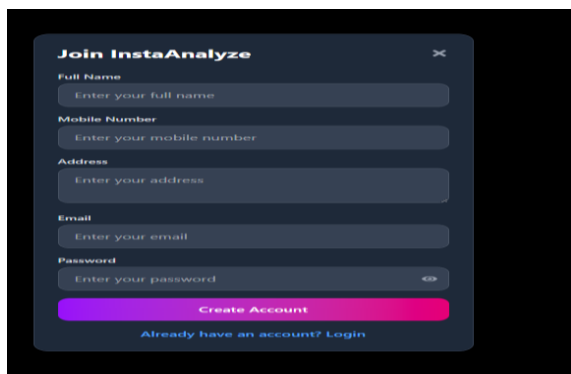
Join InstaAnalyze

Full Name

Enter your full name

Mobile Number

Enter your mobile number

Address

Enter your address

Email

Enter your email

Password

Enter your password

Create Account

Already have an account? Login